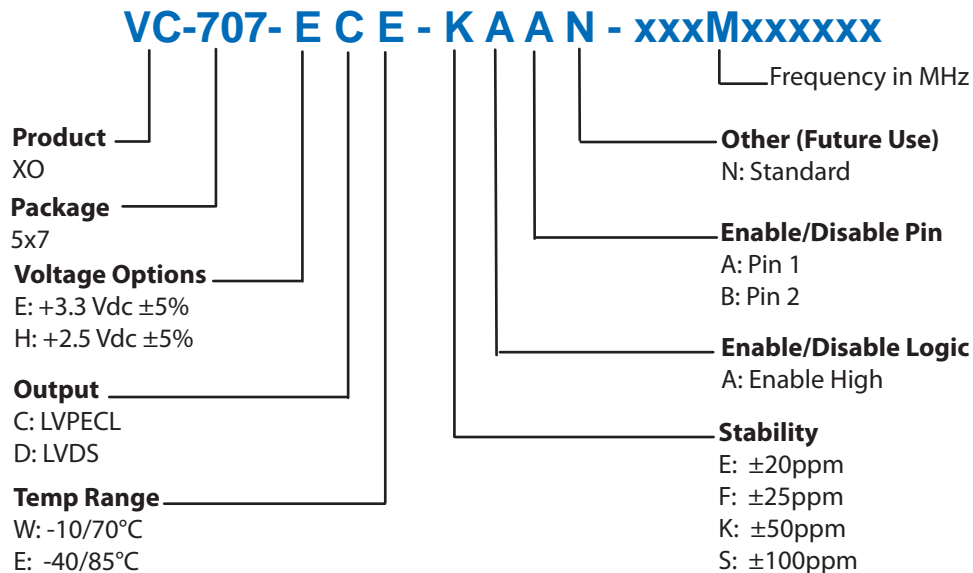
VC-707- E C E - K A A N - xxxMxxxxxx

Frequency in MHz

Product
XO

Package
5x7

Voltage Options
E: +3.3 Vdc ±5%
H: +2.5 Vdc ±5%

Output
C: LVPECL
D: LVDS

Temp Range
W: -10/70°C
E: -40/85°C

Other (Future Use)
N: Standard

Enable/Disable Pin
A: Pin 1
B: Pin 2

Enable/Disable Logic
A: Enable High

Stability
E: ±20ppm
F: ±25ppm
K: ±50ppm
S: ±100ppm